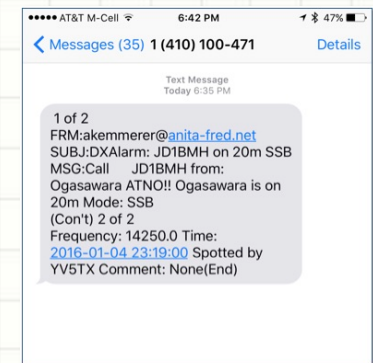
••••• AT&T M-Cell 6:42 PM 47%

< Messages (35) 1 (410) 100-471 Details

Text Message
Today 6:35 PM

1 of 2
FRM:akemmerer@anita-fred.net
SUBJ:DXAlarm: JD1BMH on 20m SSB
MSG:Call JD1BMH from: Ogasawara ATNO!! Ogasawara is on 20m Mode: SSB
(Con't) 2 of 2
Frequency: 14250.0 Time: 2016-01-04 23:19:00 Spotted by YV5TX Comment: None(End)